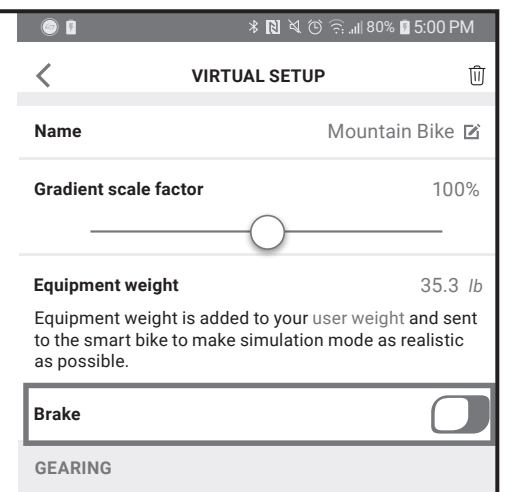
80% 5:00 PM

VIRTUAL SETUP

Name Mountain Bike

Gradient scale factor 100%

Equipment weight 35.3 lb

Equipment weight is added to your user weight and sent to the smart bike to make simulation mode as realistic as possible.

Brake

GEARING